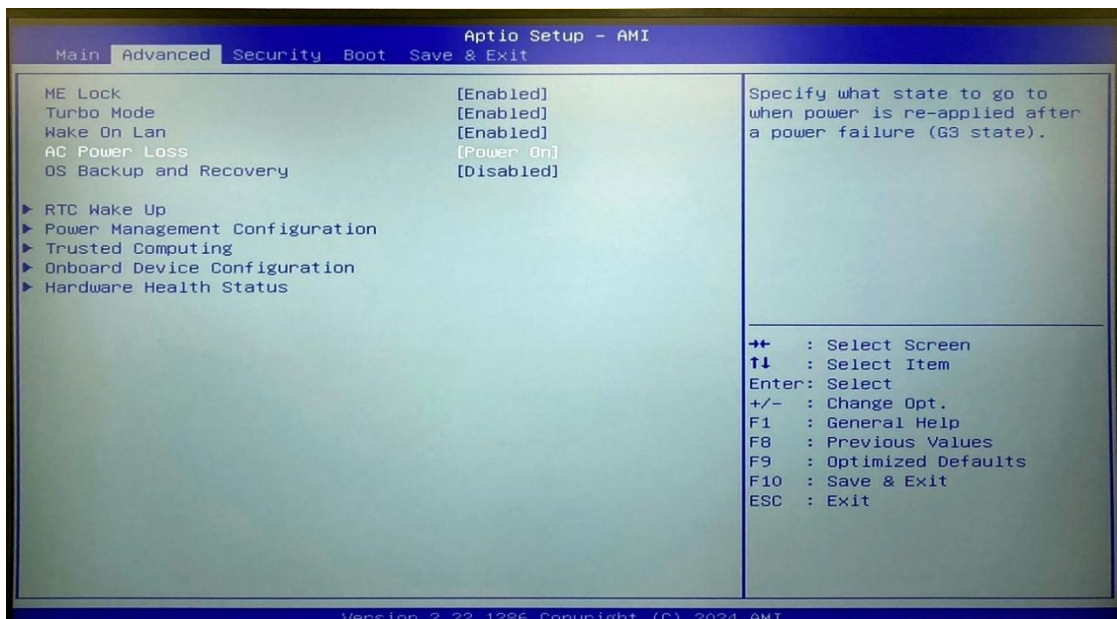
Aptio Setup – AMI
Main Advanced Security Boot Save & Exit

| | |
|---|---|
| ME Lock | [Enabled] |
| Turbo Mode | [Enabled] |
| Wake On Lan | [Enabled] |
| AC Power Loss | [Power On] |
| OS Backup and Recovery | [Disabled] |

► RTC Wake Up
► Power Management Configuration
► Trusted Computing
► Onboard Device Configuration
► Hardware Health Status

Specify what state to go to when power is re-applied after a power failure (G3 state).

→←: Select Screen
↑↓: Select Item
Enter: Select
+/-: Change Opt.
F1: General Help
F8: Previous Values
F9: Optimized Defaults
F10: Save & Exit
ESC: Exit

Version 2.22.1286 Copyright (C) 2024 AMI